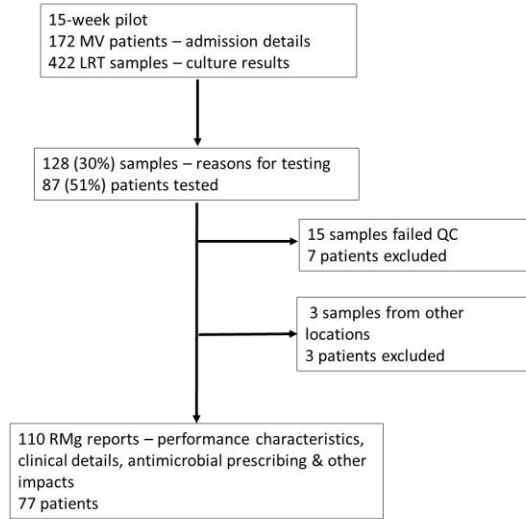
15-week pilot
172 MV patients – admission details
422 LRT samples – culture results

128 (30%) samples – reasons for testing
87 (51%) patients tested

15 samples failed QC
7 patients excluded

3 samples from other locations
3 patients excluded

110 RMg reports – performance characteristics, clinical details, antimicrobial prescribing & other impacts
77 patients